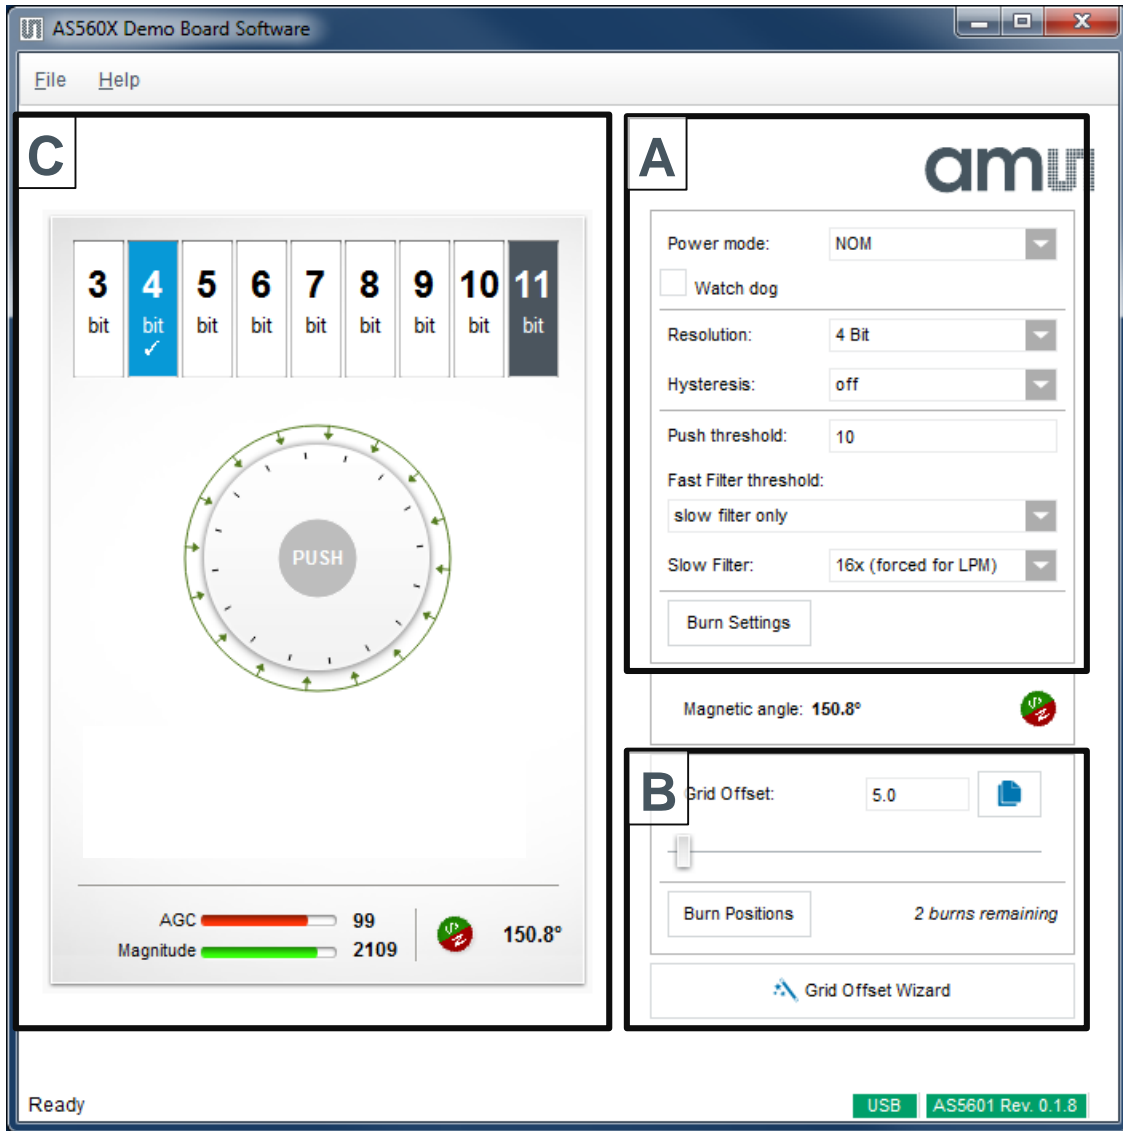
AS560X Demo Board Software

File Help

C

| 3 bit | 4 bit ✓ | 5 bit | 6 bit | 7 bit | 8 bit | 9 bit | 10 bit | 11 bit |
|---|---|---|---|---|---|---|---|---|

PUSH

AGC 99
Magnitude 2109
150.8°

A

ams

Power mode: NOM
Watch dog
Resolution: 4 Bit
Hysteresis: off
Push threshold: 10
Fast Filter threshold:
slow filter only
Slow Filter: 16x (forced for LPM)
Burn Settings

Magnetic angle: 150.8°

B

Grid Offset: 5.0

Burn Positions
2 burns remaining

Grid Offset Wizard

Ready
USB AS5601 Rev. 0.1.8